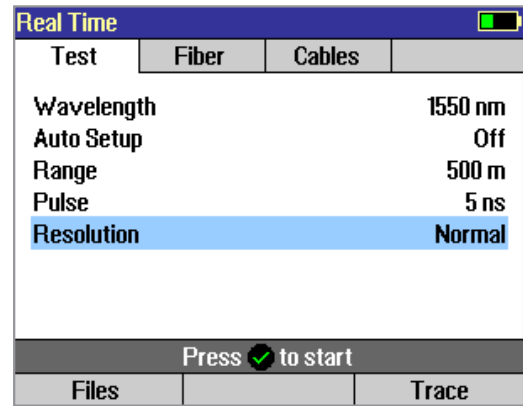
Real Time

| Test | Fiber | Cables |
|---|---|---|

| | |
|---|---|
| Wavelength | 1550 nm |
| Auto Setup | Off |
| Range | 500 m |
| Pulse | 5 ns |
| Resolution | Normal |

Press ✓ to start

| Files | | Trace |
|---|---|---|